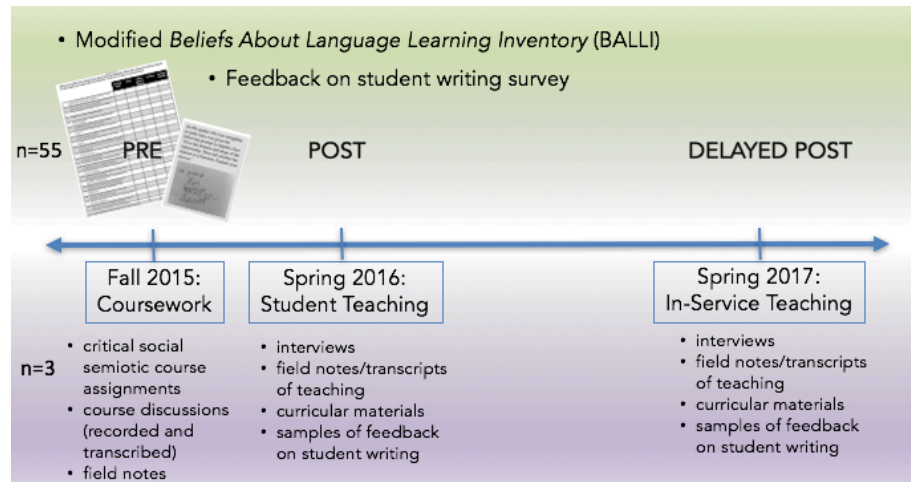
• Modified *Beliefs About Language Learning Inventory* (BALLI)

• Feedback on student writing survey

n=55

PRE

POST

DELAYED POST

Fall 2015: Coursework

Spring 2016: Student Teaching

Spring 2017: In-Service Teaching

n=3

• critical social semiotic course assignments
• course discussions (recorded and transcribed)
• field notes

• interviews
• field notes/transcripts of teaching
• curricular materials
• samples of feedback on student writing

• interviews
• field notes/transcripts of teaching
• curricular materials
• samples of feedback on student writing